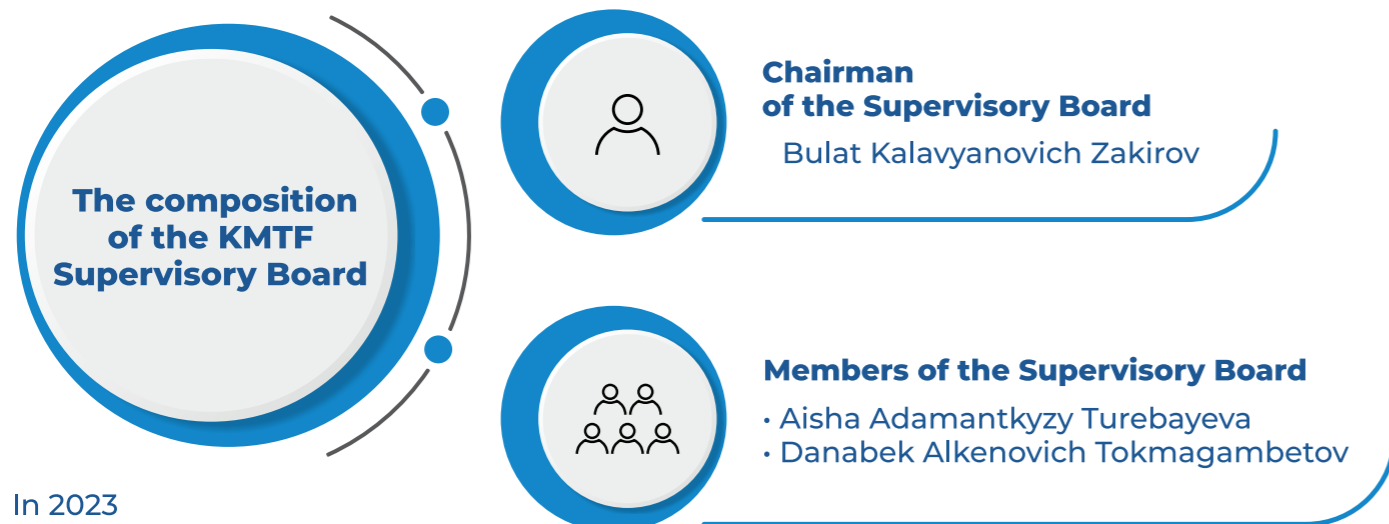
The composition of the KMTF Supervisory Board

Chairman of the Supervisory Board

Bulat Kalavyanovich Zakirov

Members of the Supervisory Board

• Aisha Adamantkyzy Turebayeva
• Danabek Alkenovich Tokmagambetov

In 2023